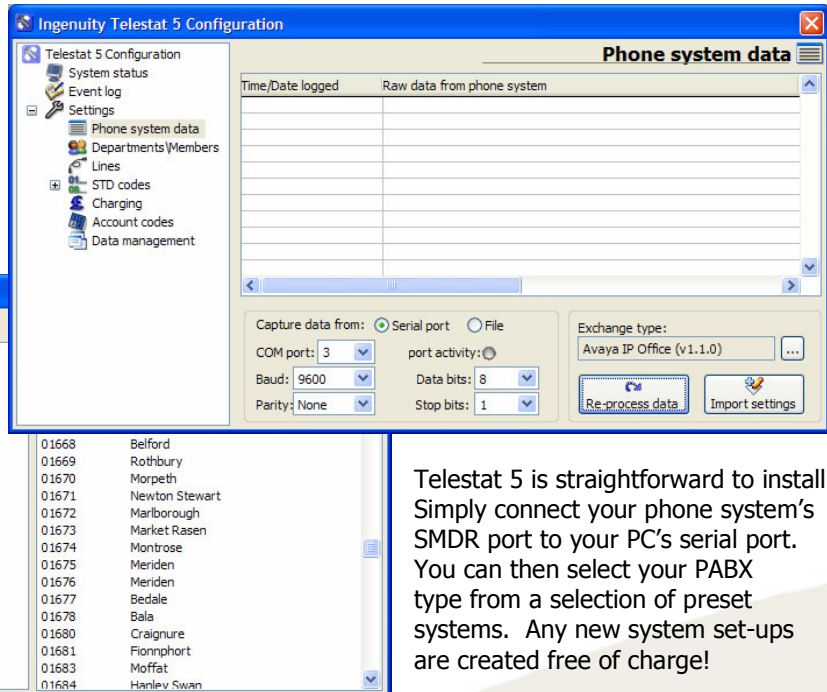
Ingenuity Telestat 5 Configuration

Telestat 5 Configuration
System status
Event log
Settings
Phone system data
Departments\Members
Lines
STD codes
Charging
Account codes
Data management

Phone system data

| Time/Date logged | Raw data from phone system |
|---|---|

Capture data from: Serial port File
COM port: 3
port activity:
Baud: 9600
Data bits: 8
Parity: None
Stop bits: 1

Exchange type:
Avaya IP Office (v1.1.0)
...
Re-process data
Import settings

| | |
|---|---|
| 01668 | Belford |
| 01669 | Rothbury |
| 01670 | Morpeth |
| 01671 | Newton Stewart |
| 01672 | Marlborough |
| 01673 | Market Rasen |
| 01674 | Montrose |
| 01675 | Meriden |
| 01676 | Meriden |
| 01677 | Bedale |
| 01678 | Bala |
| 01680 | Craignure |
| 01681 | Fionnphort |
| 01683 | Moffat |
| 01684 | Hanley Swan |

Telestat 5 is straightforward to install Simply connect your phone system's SMDR port to your PC's serial port. You can then select your PABX type from a selection of preset systems. Any new system set-ups are created free of charge!